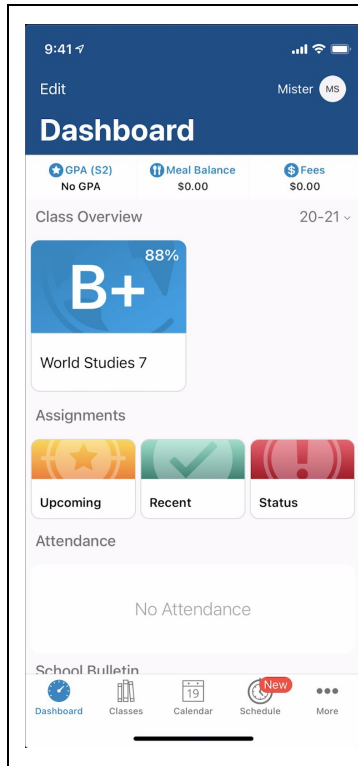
9:41

Edit

Mister MS

Dashboard

GPA (S2)
No GPA

Meal Balance
$0.00

Fees
$0.00

Class Overview

20-21

88%

B+

World Studies 7

Assignments

Upcoming

Recent

Status

Attendance

No Attendance

School Bulletin

Dashboard

Classes

19
Calendar

New
Schedule

More